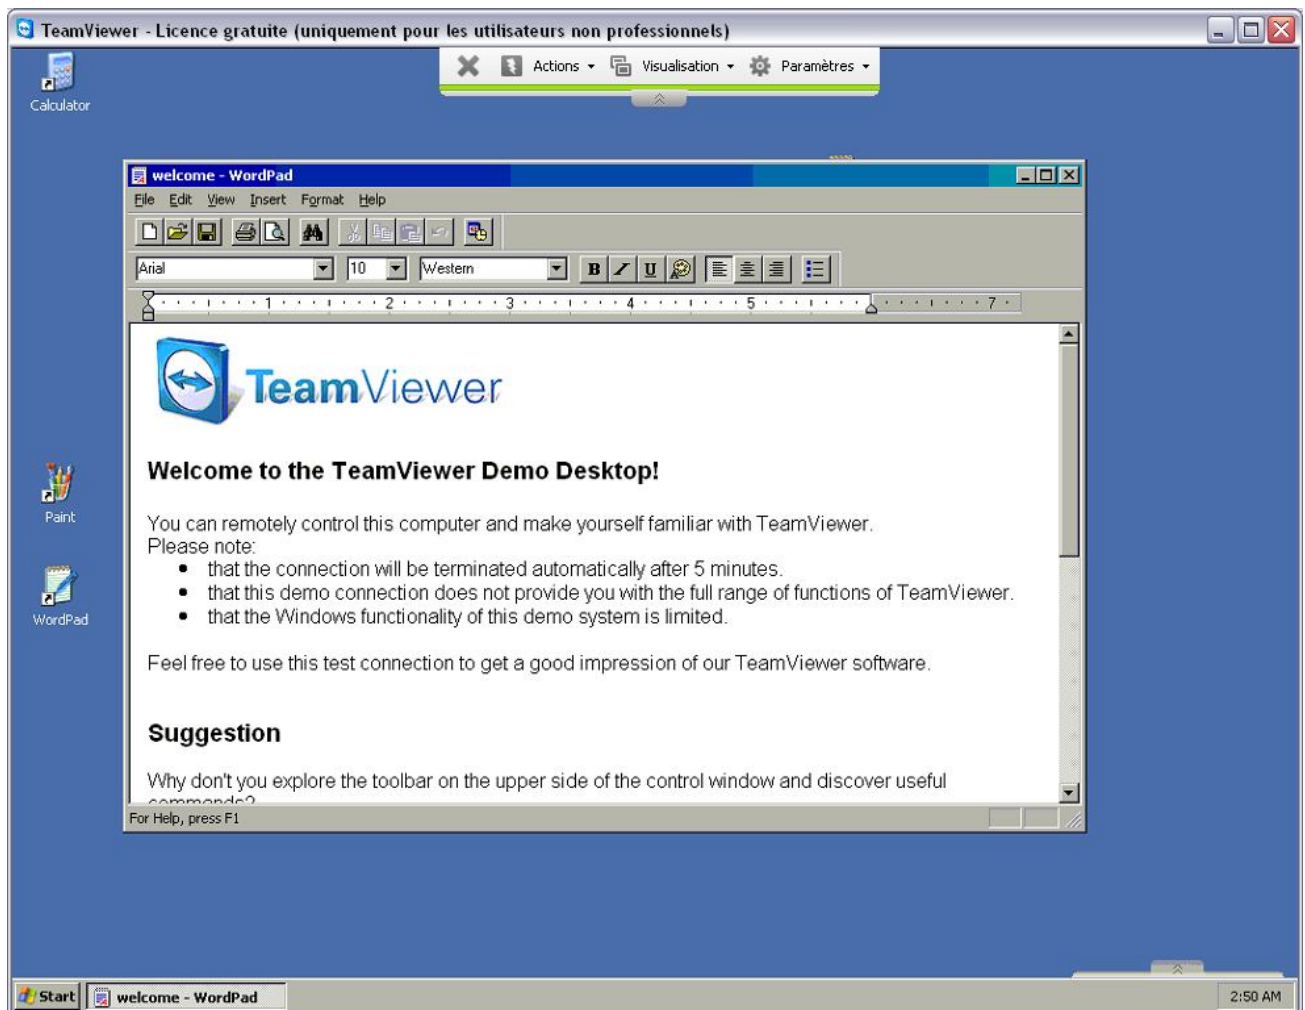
TeamViewer - Licence gratuite (uniquement pour les utilisateurs non professionnels)

Actions Visualisation Paramètres

Calculator

welcome - WordPad

File Edit View Insert Format Help

Arial 10 Western

B I U

1 2 3 4 5 7

TeamViewer

**Welcome to the TeamViewer Demo Desktop!**

You can remotely control this computer and make yourself familiar with TeamViewer.
Please note:

- that the connection will be terminated automatically after 5 minutes.
- that this demo connection does not provide you with the full range of functions of TeamViewer.
- that the Windows functionality of this demo system is limited.

Feel free to use this test connection to get a good impression of our TeamViewer software.

**Suggestion**

Why don't you explore the toolbar on the upper side of the control window and discover useful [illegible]

For Help, press F1

Paint

WordPad

Start welcome - WordPad

2:50 AM